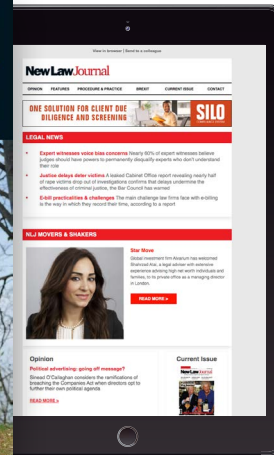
View in browser | Send to a colleague

New Law Journal

OPINION | FEATURES | PROCEDURE & PRACTICE | BREXIT | CURRENT ISSUE | CONTACT

ONE SOLUTION FOR CLIENT DUE DILIGENCE AND SCREENING SILO

LEGAL NEWS

Expert witnesses voice bias concerns Nearly 60% of expert witnesses believe judges should have powers to permanently disqualify experts who don't understand their role

Justice delays deter victims A leaked Cabinet Office report revealing nearly half of rape victims drop out of investigations confirms that delays undermine the effectiveness of criminal justice, the Bar Council has warned

E-bill practicalities & challenges The main challenge law firms face with e-billing is the way in which they record their time, according to a report

NLJ MOVERS & SHAKERS

Star Move

Global investment firm Abacum has welcomed Shahrzad Ard, a legal adviser with extensive experience advising high net worth individuals and families, in its private office as a managing director in London.

READ MORE »

Opinion

Political advertising: going off message?

Sinead O'Callaghan considers the ramifications of breaching the Companies Act when directors opt to further their own political agenda

READ MORE »

Current Issue

New Law Journal